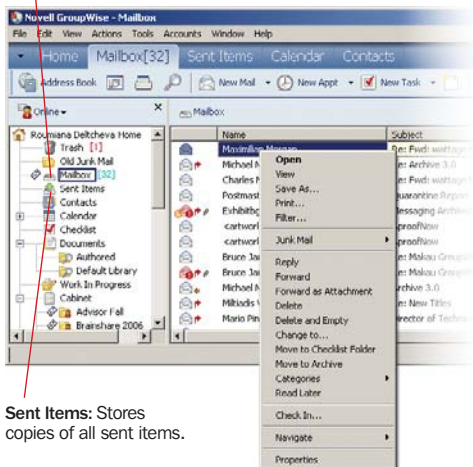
Novell GroupWise - Mailbox
File Edit View Actions Tools Accounts Window Help
Home Mailbox[32] Sent Items Calendar Contacts
Address Book New Mail New Appt New Task
Online
Mailbox
Roumiana Deltcheva Home
Trash [1]
Old Junk Mail
Mailbox [32]
Sent Items
Contacts
Calendar
Checklist
Documents
Authored
Default Library
Work In Progress
Cabinet
Advisor Fall
Brainshare 2006

| Name | Subject |
|---|---|
| Maximilian Morgan | Re: Fwd: wattage |
| Michael N | Re: Archive 3.0 |
| Charles N | Re: Fwd: wattage |
| Postmast | Quarantine Report |
| Exhibitbg | Messaging Archive |
| cartworl | proofNow |
| cartworl | proofNow |
| Bruce Jai | Re: Makau Group |
| Bruce Jai | Re: Makau Group |
| Michael N | Archive 3.0 |
| Miltiadis V | Re: New Titles |
| Mario Pin | Director of Techno |

Open
View
Save As...
Print...
Filter...
Junk Mail
Reply
Forward
Forward as Attachment
Delete
Delete and Empty
Change to...
Move to Checklist Folder
Move to Archive
Categories
Read Later
Check In...
Navigate
Properties

Sent Items: Stores copies of all sent items.